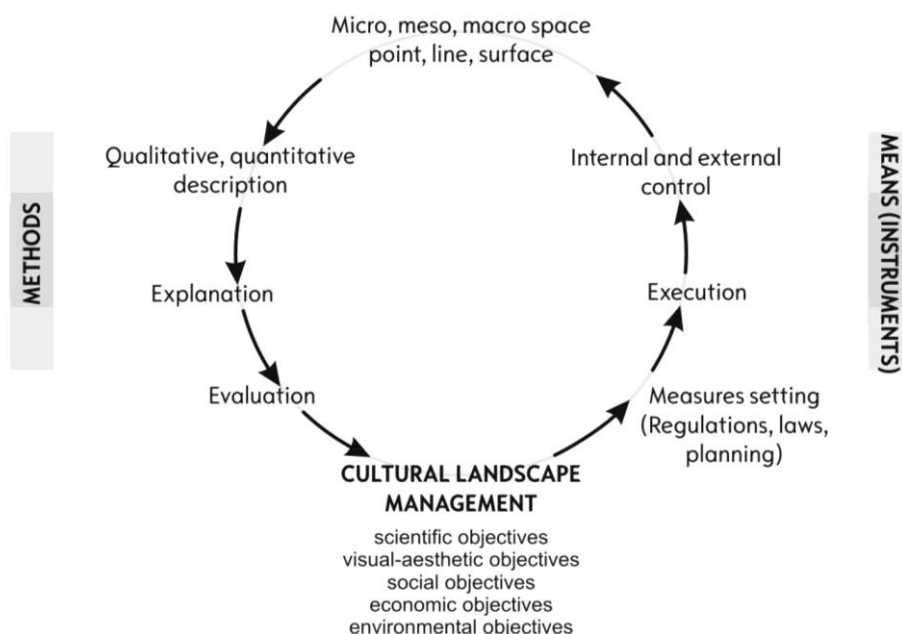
Micro, meso, macro space
point, line, surface

METHODS

Qualitative, quantitative description

Explanation

Evaluation

CULTURAL LANDSCAPE MANAGEMENT

scientific objectives
visual-aesthetic objectives
social objectives
economic objectives
environmental objectives

Measures setting (Regulations, laws, planning)

Execution

Internal and external control

MEANS (INSTRUMENTS)